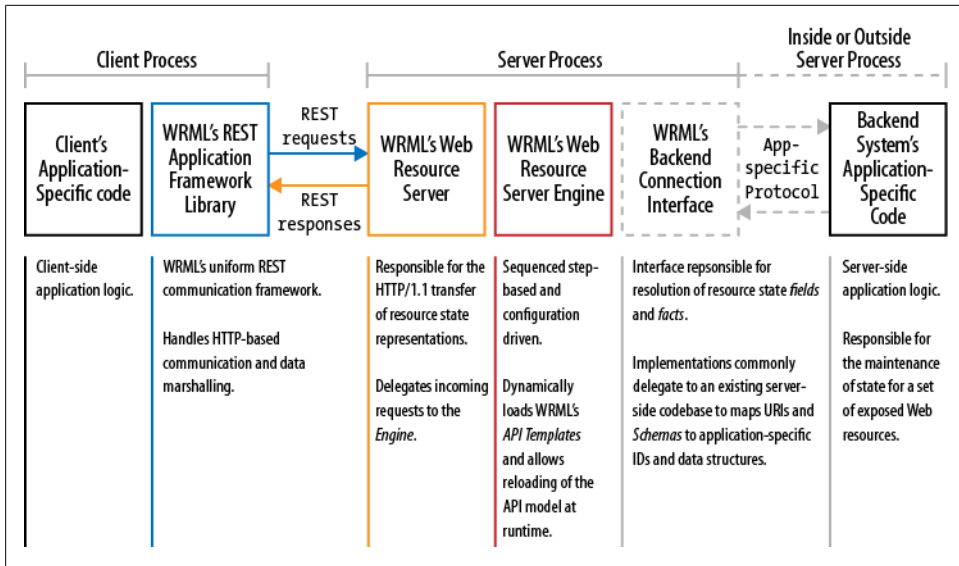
Client Process

Server Process

Inside or Outside Server Process

Client's Application-Specific code

WRML's REST Application Framework Library

REST requests

REST responses

WRML's Web Resource Server

WRML's Web Resource Server Engine

WRML's Backend Connection Interface

App-specific Protocol

Backend System's Application-Specific Code

Client-side application logic.

WRML's uniform REST communication framework.

Handles HTTP-based communication and data marshalling.

Responsible for the HTTP/1.1 transfer of resource state representations.

Delegates incoming requests to the *Engine*.

Sequenced step-based and configuration driven.

Dynamically loads WRML's *API Templates* and allows reloading of the API model at runtime.

Interface repsonsible for resolution of resource state *fields* and *facts*.

Implementations commonly delegate to an existing server-side codebase to maps URIs and *Schemas* to application-specific IDs and data structures.

Server-side application logic.

Responsible for the maintenance of state for a set of exposed Web resources.